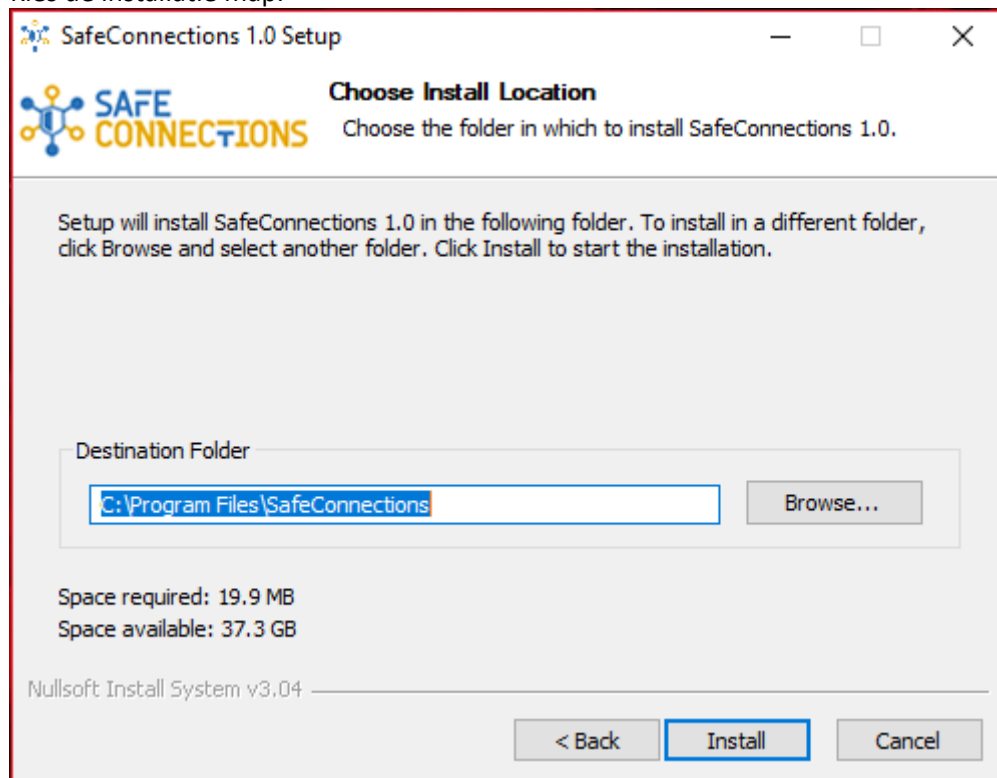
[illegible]

SafeConnections 1.0 Setup

SAFE CONNECTIONS

Choose Install Location

Choose the folder in which to install SafeConnections 1.0.

Setup will install SafeConnections 1.0 in the following folder. To install in a different folder, click Browse and select another folder. Click Install to start the installation.

Destination Folder

C:\Program Files\SafeConnections

Browse...

Space required: 19.9 MB
Space available: 37.3 GB

Nullsoft Install System v3.04

< Back

Install

Cancel